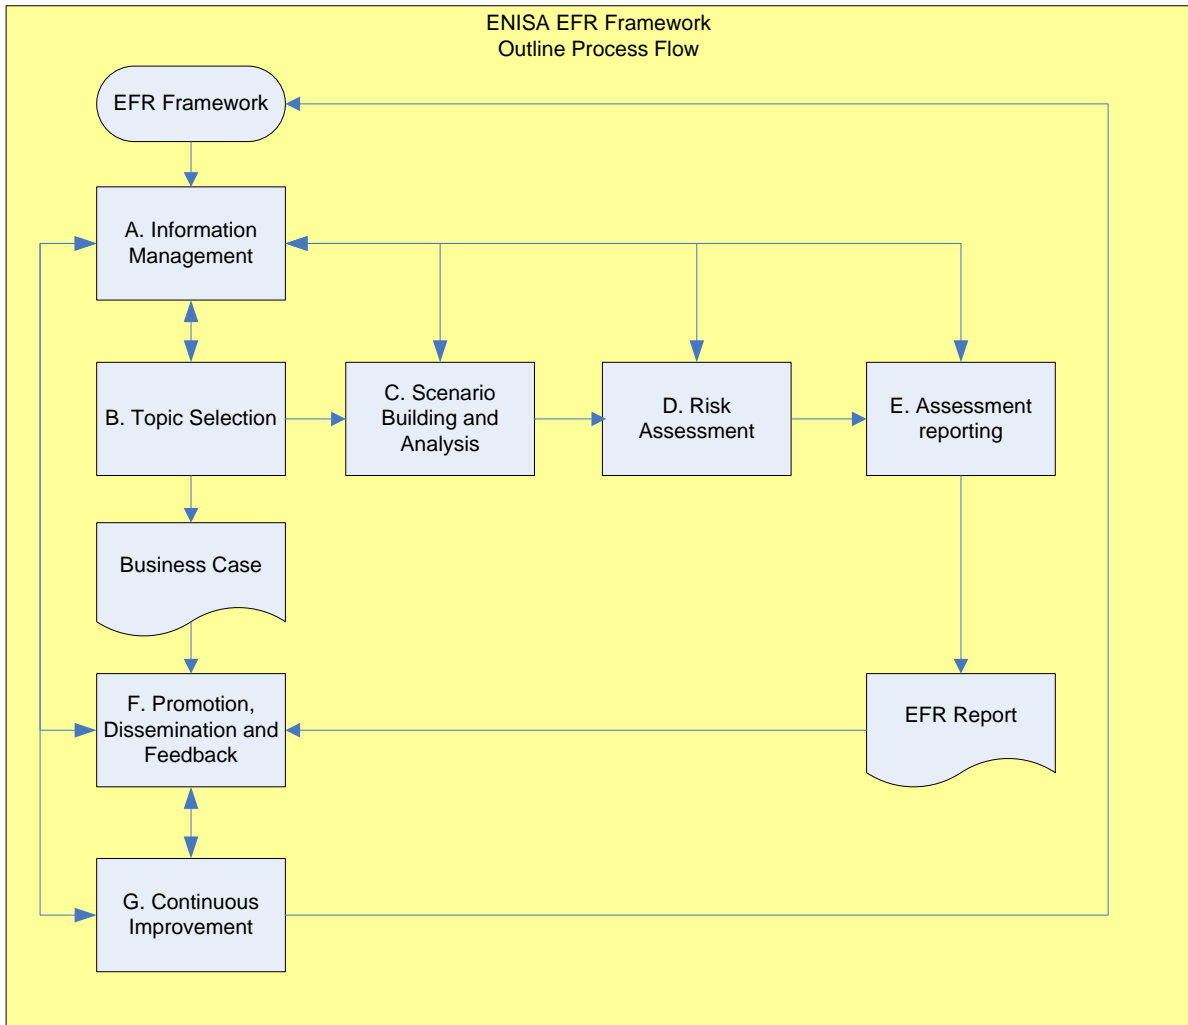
ENISA EFR Framework
Outline Process Flow

EFR Framework

A. Information Management

B. Topic Selection

C. Scenario Building and Analysis

D. Risk Assessment

E. Assessment reporting

Business Case

F. Promotion, Dissemination and Feedback

EFR Report

G. Continuous Improvement